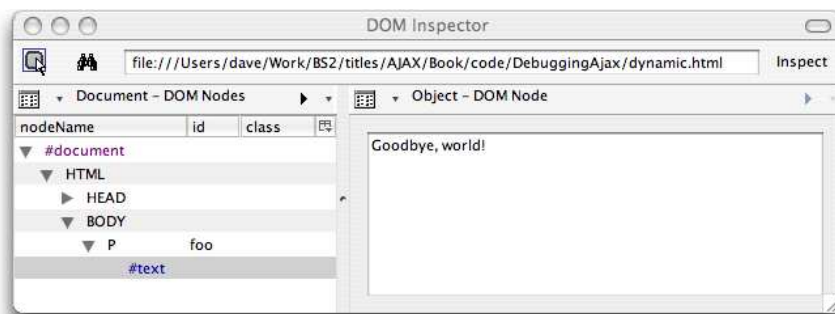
DOM Inspector

file:///Users/dave/Work/BS2/titles/AJAX/Book/code/DebuggingAjax/dynamic.html

Inspect

Document - DOM Nodes

Object - DOM Node

| nodeName | id | class |
|---|---|---|
| #document | | |
| HTML | | |
| HEAD | | |
| BODY | | |
| P | foo | |
| #text | | |

Goodbye, world!